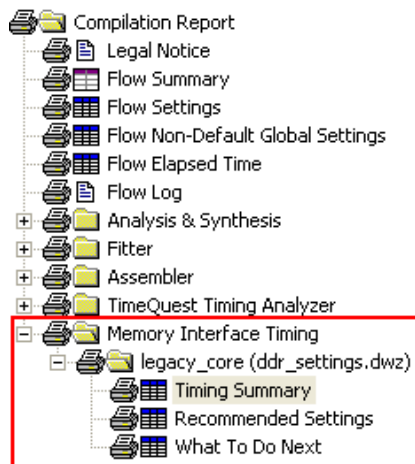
Compilation Report
Legal Notice
Flow Summary
Flow Settings
Flow Non-Default Global Settings
Flow Elapsed Time
Flow Log
Analysis & Synthesis
Fitter
Assembler
TimeQuest Timing Analyzer
Memory Interface Timing
legacy_core (ddr_settings.dwz)
Timing Summary
Recommended Settings
What To Do Next